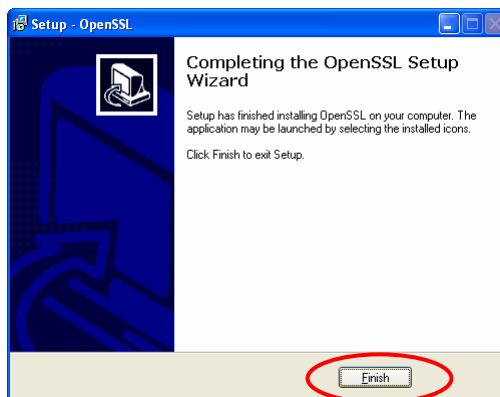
Setup - OpenSSL

Completing the OpenSSL Setup Wizard

Setup has finished installing OpenSSL on your computer. The application may be launched by selecting the installed icons.

Click Finish to exit Setup.

Finish